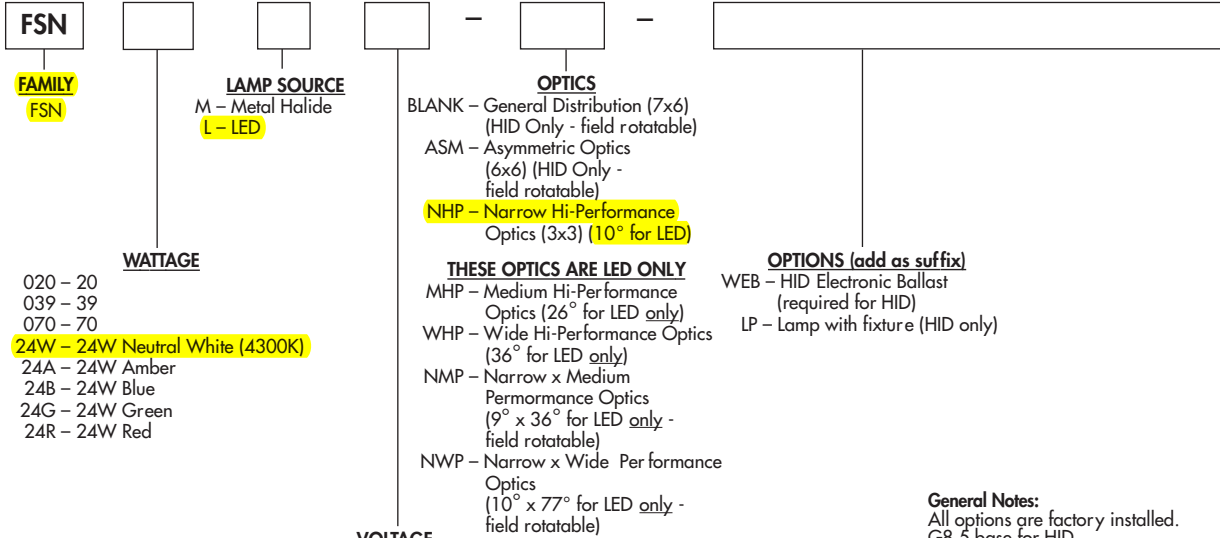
FSN – –

FAMILY
FSN

LAMP SOURCE
M – Metal Halide
L – LED

WATTAGE
020 – 20
039 – 39
070 – 70
24W – 24W Neutral White (4300K)
24A – 24W Amber
24B – 24W Blue
24G – 24W Green
24R – 24W Red

OPTICS
BLANK – General Distribution (7x6) (HID Only - field rotatable)
ASM – Asymmetric Optics (6x6) (HID Only - field rotatable)
NHP – Narrow Hi-Performance Optics (3x3) (10° for LED)

THESE OPTICS ARE LED ONLY
MHP – Medium Hi-Performance Optics (26° for LED only)
WHP – Wide Hi-Performance Optics (36° for LED only)
NMP – Narrow x Medium Permormance Optics (9° x 36° for LED only - field rotatable)
NWP – Narrow x Wide Performance Optics (10° x 77° for LED only - field rotatable)

VOLTAGE

OPTIONS (add as suffix)
WEB – HID Electronic Ballast (required for HID)
LP – Lamp with fixture (HID only)

General Notes:
All options are factory installed.
G8.5 base for HID